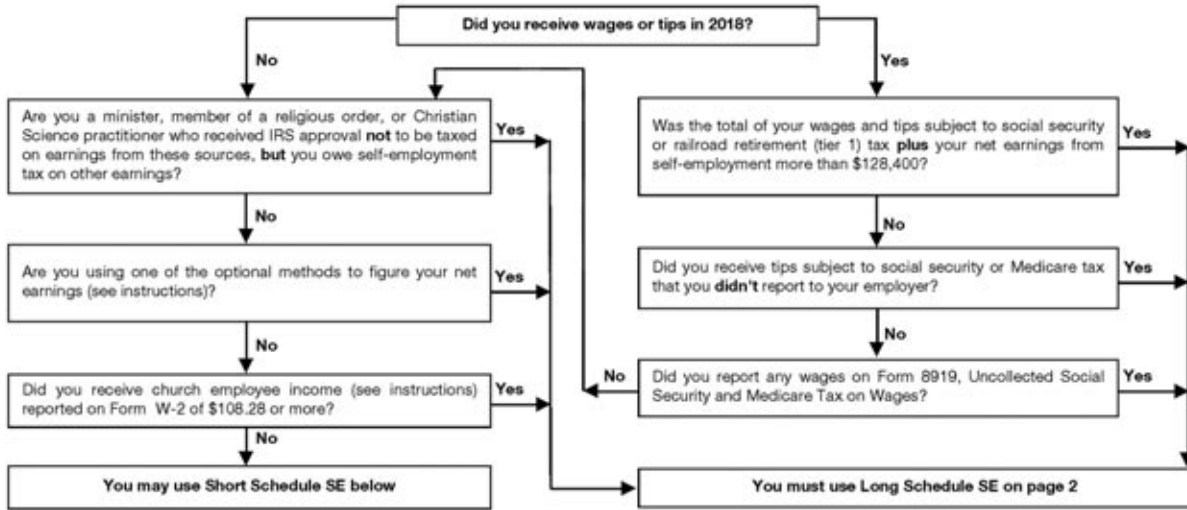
Did you receive wages or tips in 2018?

No

Yes

Are you a minister, member of a religious order, or Christian Science practitioner who received IRS approval **not** to be taxed on earnings from these sources, **but** you owe self-employment tax on other earnings?

Yes

No

Are you using one of the optional methods to figure your net earnings (see instructions)?

Yes

No

Did you receive church employee income (see instructions) reported on Form W-2 of $108.28 or more?

Yes

No

You may use Short Schedule SE below

Was the total of your wages and tips subject to social security or railroad retirement (tier 1) tax **plus** your net earnings from self-employment more than $128,400?

Yes

No

Did you receive tips subject to social security or Medicare tax that you **didn't** report to your employer?

Yes

No

No

Did you report any wages on Form 8919, Uncollected Social Security and Medicare Tax on Wages?

Yes

You must use Long Schedule SE on page 2